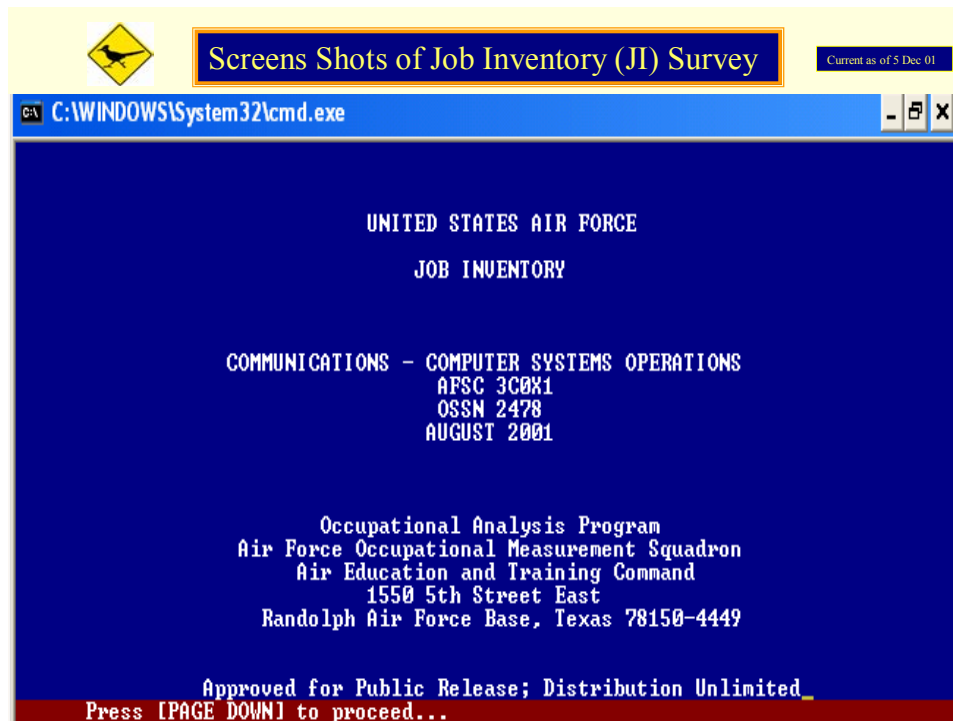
Screens Shots of Job Inventory (JI) Survey

Current as of 5 Dec 01

C:\WINDOWS\System32\cmd.exe

UNITED STATES AIR FORCE

JOB INVENTORY

COMMUNICATIONS - COMPUTER SYSTEMS OPERATIONS
AFSC 3C0X1
OSSN 2478
AUGUST 2001

Occupational Analysis Program
Air Force Occupational Measurement Squadron
Air Education and Training Command
1550 5th Street East
Randolph Air Force Base, Texas 78150-4449

Approved for Public Release; Distribution Unlimited

Press [PAGE DOWN] to proceed...